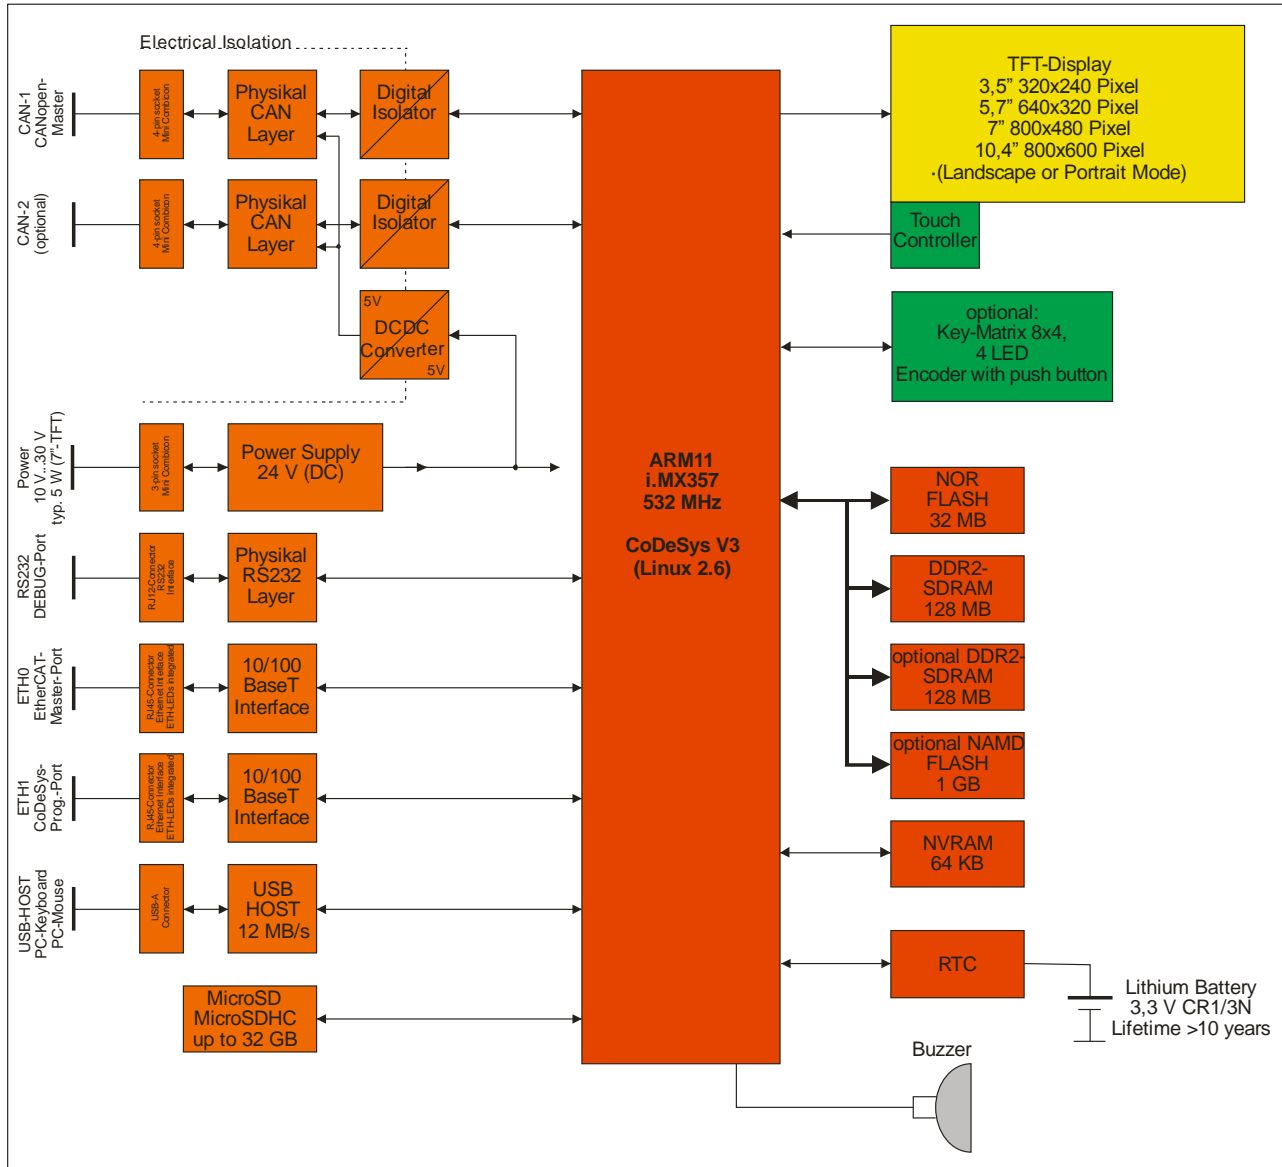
Electrical Isolation

CAN-1
CANopen-Master

4-pin socket
Mini Combicon

Physikal
CAN
Layer

Digital
Isolator

CAN-2
(optional)

4-pin socket
Mini Combicon

Physikal
CAN
Layer

Digital
Isolator

5V
DCDC
Converter
5V

Power
10 V...30 V
typ. 5 W (7"-TFT)

3-pin socket
Mini Combicon

Power Supply
24 V (DC)

RS232
DEBUG-Port

RJ12-Connector
RS232
Interface

Physikal
RS232
Layer

ETH0
EtherCAT-
Master-Port

RJ45-Connector
Ethernet Interface
ETH-LEDs integrated

10/100
BaseT
Interface

ETH1
CoDeSys-
Prog.-Port

RJ45-Connector
Ethernet Interface
ETH-LEDs integrated

10/100
BaseT
Interface

USB-HOST
PC-Keyboard
PC-Mouse

USB-A
Connector

USB
HOST
12 MB/s

MicroSD
MicroSDHC
up to 32 GB

ARM11
i.MX357
532 MHz

CoDeSys V3
(Linux 2.6)

TFT-Display
3,5" 320x240 Pixel
5,7" 640x320 Pixel
7" 800x480 Pixel
10,4" 800x600 Pixel
(Landscape or Portrait Mode)

Touch
Controller

optional:
Key-Matrix 8x4,
4 LED
Encoder with push button

NOR
FLASH
32 MB

DDR2-
SDRAM
128 MB

optional DDR2-
SDRAM
128 MB

optional NAMD
FLASH
1 GB

NVRAM
64 KB

RTC

Lithium Battery
3,3 V CR1/3N
Lifetime >10 years

Buzzer